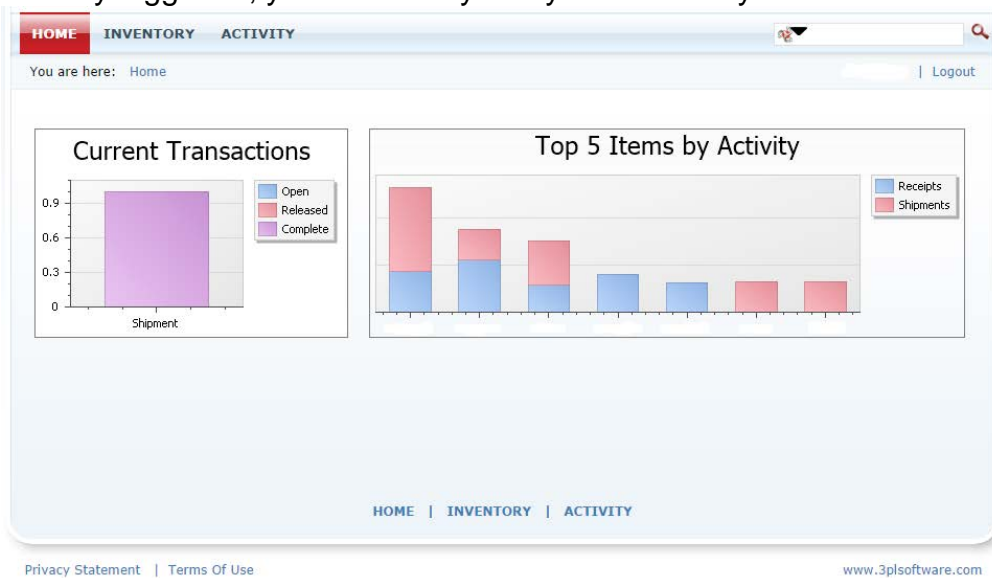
HOME INVENTORY ACTIVITY

You are here: Home | Logout

Current Transactions

0.9
0.6
0.3
0

Shipment

Open
Released
Complete

Top 5 Items by Activity

Receipts
Shipments

HOME | INVENTORY | ACTIVITY

Privacy Statement | Terms Of Use

www.3plsoftware.com